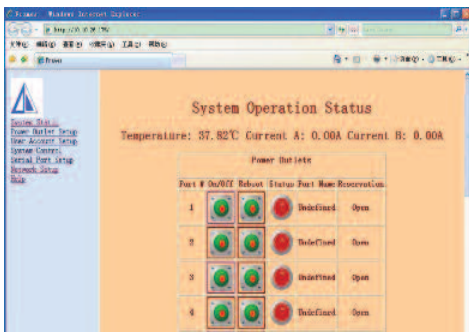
Frames - Windows Internet Explorer

http://192.168.0.100

Frames

System Status
Power Outlet Setup
User Account Setup
System Control
Serial Port Setup
Network Setup
Help

System Operation Status

Temperature: 37.82℃ Current A: 0.00A Current B: 0.00A

Power Outlets

| Port # | On/Off | Reboot | Status | Port Name | Reservation |
|---|---|---|---|---|---|
| 1 | | | | Undefined | Open |
| 2 | | | | Undefined | Open |
| 3 | | | | Undefined | Open |
| 4 | | | | Undefined | Open |